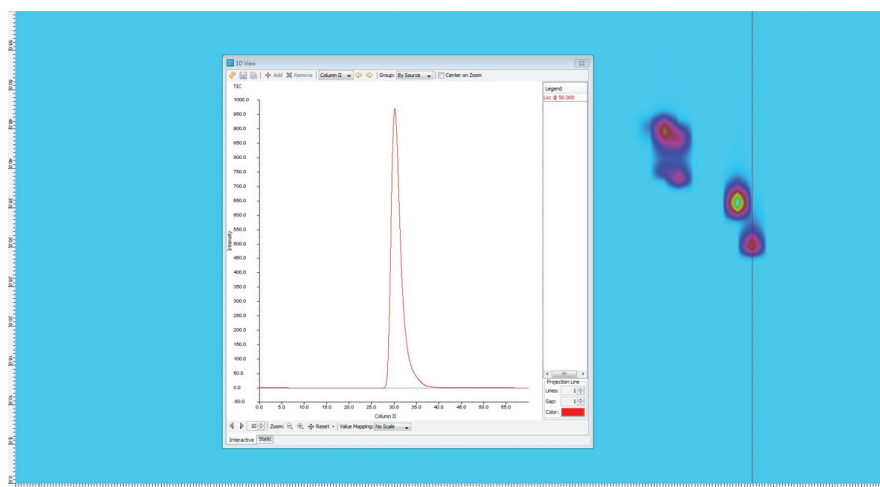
1D View

Add Remove Column II Group: By Source Center on Zoom

TIC

1000.0
950.0
900.0
850.0
800.0
750.0
700.0
650.0
600.0
550.0
500.0
450.0
400.0
350.0
300.0
250.0
200.0
150.0
100.0
50.0
0.0
-50.0

Intensity

0.0 5.0 10.0 15.0 20.0 25.0 30.0 35.0 40.0 45.0 50.0 55.0

Column II

Legend
Loc @ 50.000

Projection Line
Lines: 1
Gap: 1
Color:

10 Zoom: Reset Value Mapping: No Scale

Interactive Static